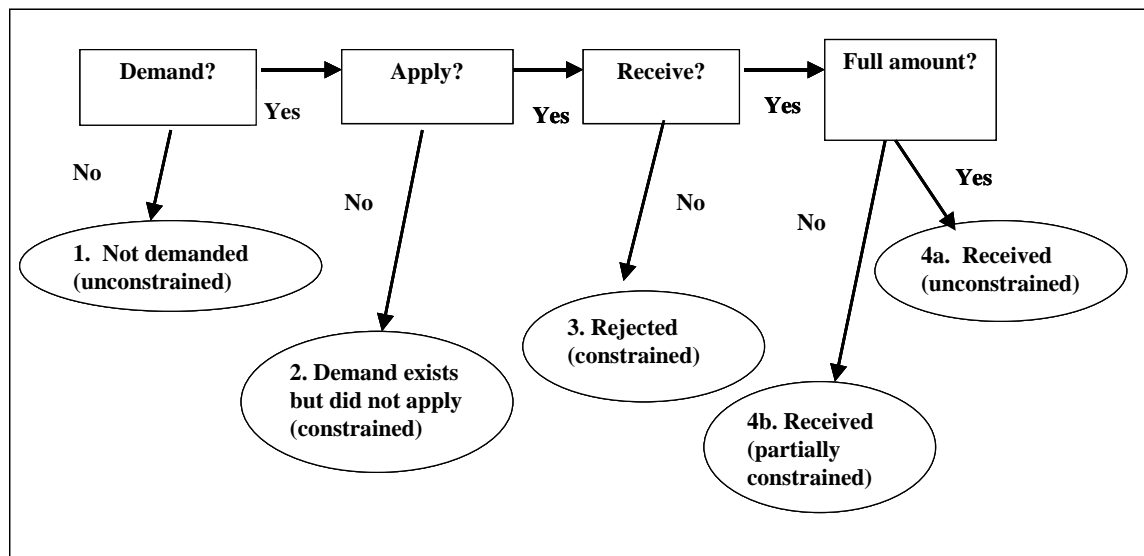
Demand?

Yes

Apply?

Yes

Receive?

Yes

Full amount?

No

No

No

Yes

No

1. Not demanded (unconstrained)

2. Demand exists but did not apply (constrained)

3. Rejected (constrained)

4a. Received (unconstrained)

4b. Received (partially constrained)